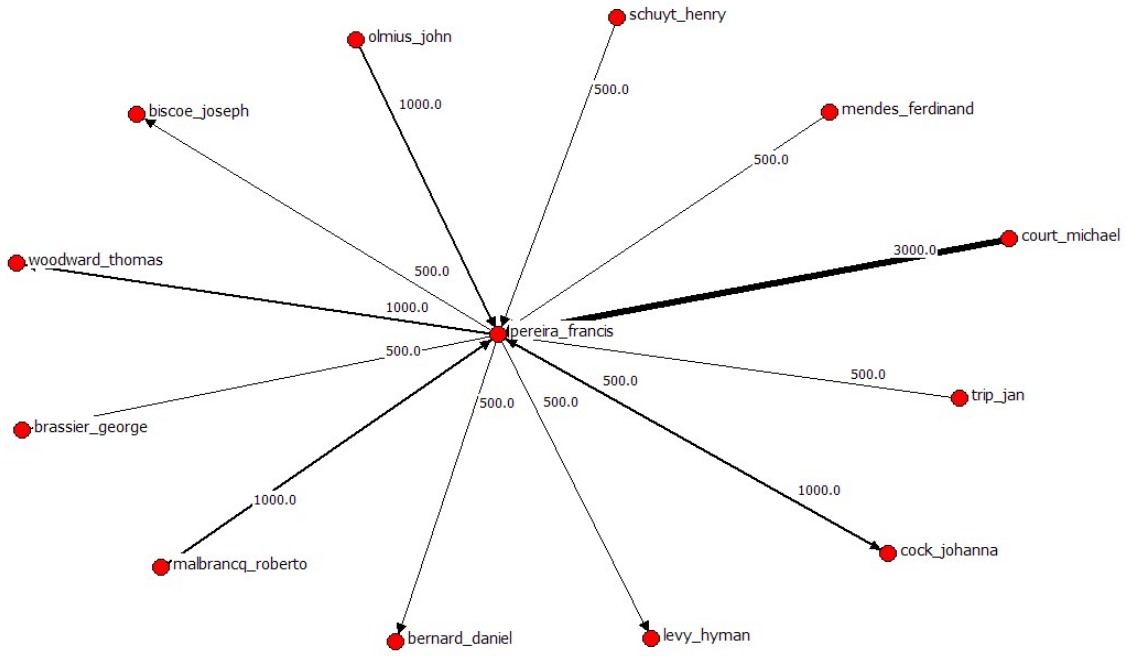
schuyt_henry
olmius_john
biscoe_joseph
mendes_ferdinand
1000.0
500.0
500.0
court_michael
3000.0
woodward_thomas
500.0
1000.0
pereira_francis
500.0
500.0
500.0
trip_jan
brassier_george
500.0
500.0
1000.0
1000.0
cock_johanna
malbrancq_roberto
bernard_daniel
levy_hyman